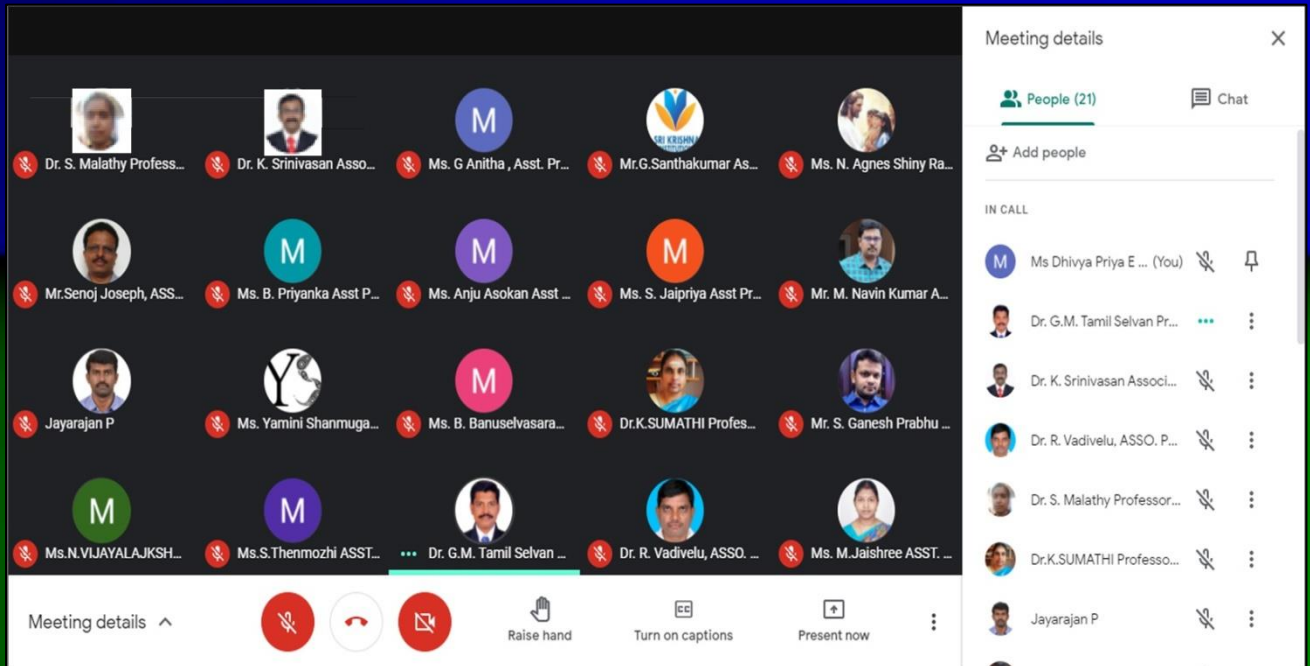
M
Dr. S. Malathy Profess...
Dr. K. Srinivasan Asso...
Ms. G Anitha , Asst. Pr...
SRI KRISHNA
Mr.G.Santhakumar As...
Ms. N. Agnes Shiny Ra...

M
M
M
Mr.Senoj Joseph, ASS...
Ms. B. Priyanka Asst P...
Ms. Anju Asokan Asst ...
Ms. S. Jaipriya Asst Pr...
Mr. M. Navin Kumar A...

M
Jayarajan P
Ms. Yamini Shanmuga...
Ms. B. Banuselvasara...
Dr.K.SUMATHI Profes...
Mr. S. Ganesh Prabhu ...

M
M
Ms.N.VIJAYALAJKSH...
Ms.S.Thenmozhi ASST...
Dr. G.M. Tamil Selvan ...
Dr. R. Vadivelu, ASSO. ...
Ms. M.Jaishree ASST. ...

Meeting details
Raise hand
Turn on captions
Present now

Meeting details
People (21)
Chat
Add people
IN CALL
M
Ms Dhivya Priya E ... (You)
Dr. G.M. Tamil Selvan Pr...
Dr. K. Srinivasan Associ...
Dr. R. Vadivelu, ASSO. P...
Dr. S. Malathy Professor...
Dr.K.SUMATHI Professo...
Jayarajan P